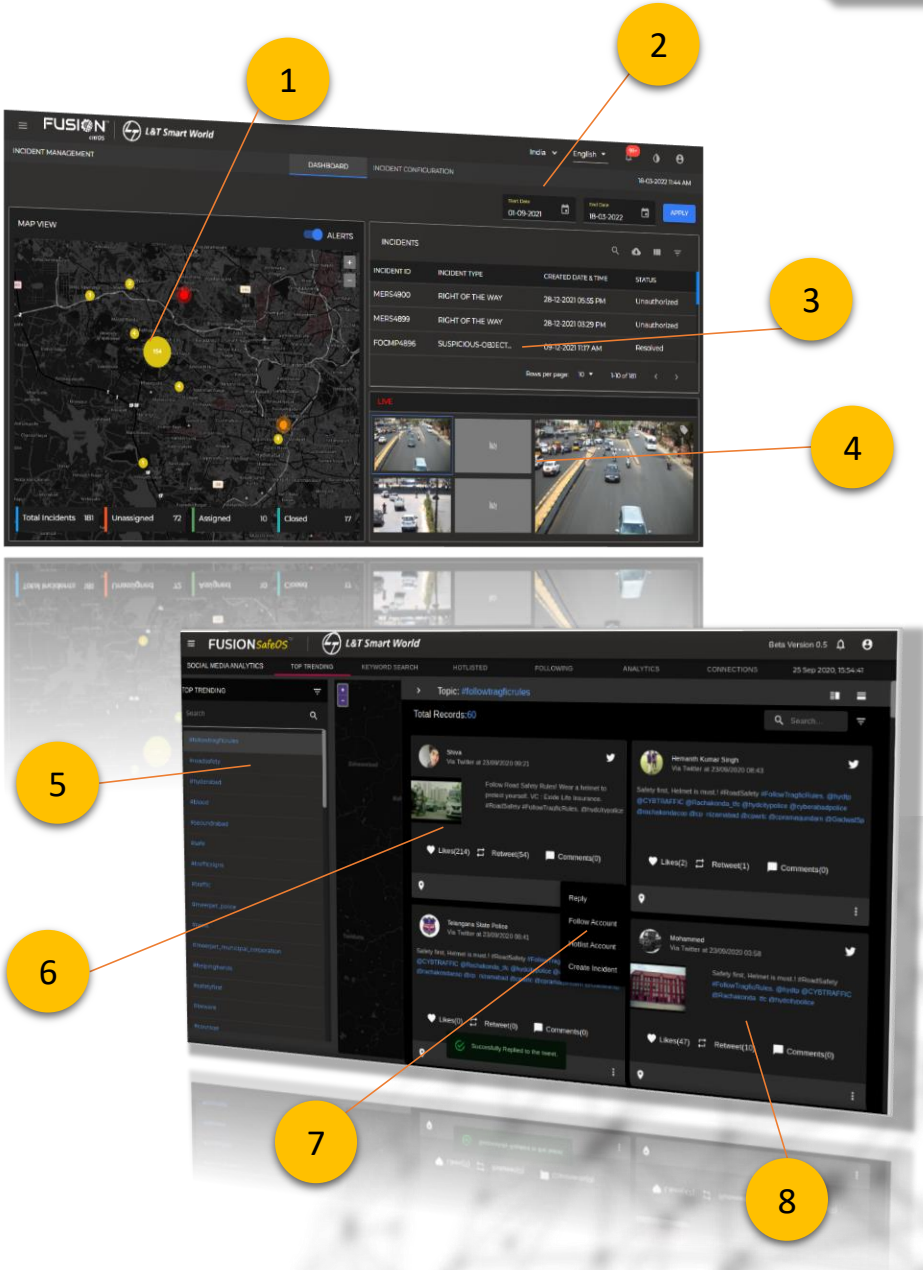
1

2

FUSION
L&T Smart World
INCIDENT MANAGEMENT
India
English
99+
DASHBOARD
INCIDENT CONFIGURATION
16-03-2022 11:44 AM
Start Date 01-09-2021
End Date 16-03-2022
APPLY

MAP VIEW
ALERTS
154

INCIDENTS

| INCIDENT ID | INCIDENT TYPE | CREATED DATE & TIME | STATUS |
|---|---|---|---|
| MERS4900 | RIGHT OF THE WAY | 28-12-2021 05:55 PM | Unauthorized |
| MERS4899 | RIGHT OF THE WAY | 28-12-2021 03:29 PM | Unauthorized |
| FOCMP4896 | SUSPICIOUS-OBJECT... | 09-12-2021 11:17 AM | Resolved |

Rows per page: 10 1-10 of 181

3

LIVE

4

Total Incidents 181
Unassigned 72
Assigned 10
Closed 17

FUSION SafeOS
L&T Smart World
Beta Version 0.5
SOCIAL MEDIA ANALYTICS
TOP TRENDING
KEYWORD SEARCH
HOTLISTED
FOLLOWING
ANALYTICS
CONNECTIONS
25 Sep 2020, 15:54:41

TOP TRENDING
Search
#followtragficrules
#roadsafety

Topic: #followtragficrules
Total Records:60
Search...

5

Shiva
Via Twitter at 23/09/2020 09:21
Follow Road Safety Rules! Wear a helmet to protect yourself. VC : Code Life Insurance. #RoadSafety #FollowTrafficRules. @hydcitypolice
Likes(214) Retweet(54) Comments(0)

Hemanth Kumar Singh
Via Twitter at 23/09/2020 08:43
Safety first, Helmet is must.! #RoadSafety #FollowTragficRules. @hydtp @CYBTRAFFIC @Rachakonda_tfc @hydcitypolice @cyberabadpolice
Likes(2) Retweet(1) Comments(0)

6

Reply
Follow Account
Hotlist Account
Create Incident

Telangana State Police
Via Twitter at 23/09/2020 08:41
Safety first, Helmet is must.! #RoadSafety
Likes(0) Retweet(0) Comments(0)
Successfully Replied to the tweet.

Mohammed
Via Twitter at 23/09/2020 03:58
Safety first, Helmet is must.! #RoadSafety #FollowTragficRules. @hydtp @CYBTRAFFIC @Rachakonda_tfc @hydcitypolice
Likes(47) Retweet(10) Comments(0)

7

8